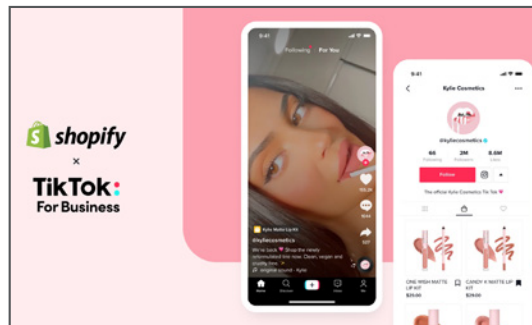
shopify
×
TikTok
For Business

9:41
Following | For You
Kylie Matte Lip Kit
@kyliecosmetics
We're back. Shop the newly reformulated line now. Clean, vegan and cruelty free. - Kylie
original sound - Kylie
Home Discover Inbox Me

9:41
Kylie Cosmetics
@kyliecosmetics
66 Following 2M Followers 10M Likes
Follow
The official Kylie Cosmetics Tik Tok
ONE WISH MATTE LIP KIT
$29.00
CANDY K MATTE LIP KIT
$29.00